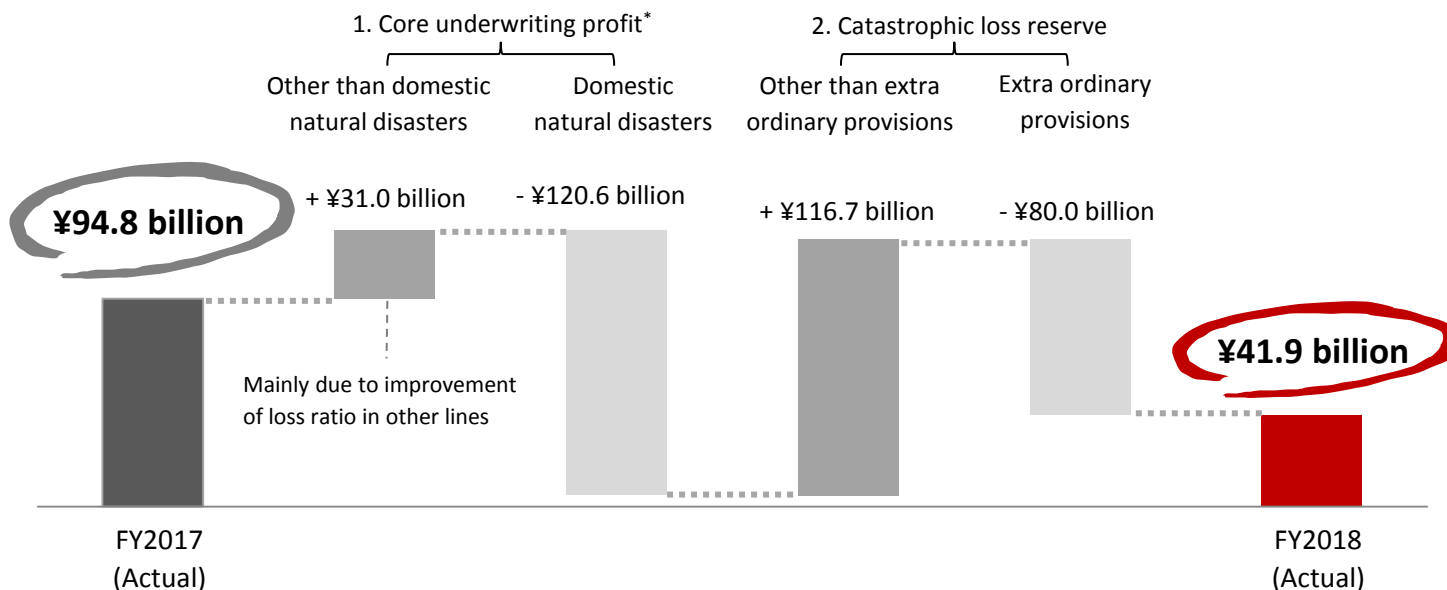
1. Core underwriting profit*

Other than domestic natural disasters

Domestic natural disasters

2. Catastrophic loss reserve

Other than extra ordinary provisions

Extra ordinary provisions

¥94.8 billion

+ ¥31.0 billion

- ¥120.6 billion

+ ¥116.7 billion

- ¥80.0 billion

¥41.9 billion

Mainly due to improvement of loss ratio in other lines

FY2017 (Actual)

FY2018 (Actual)